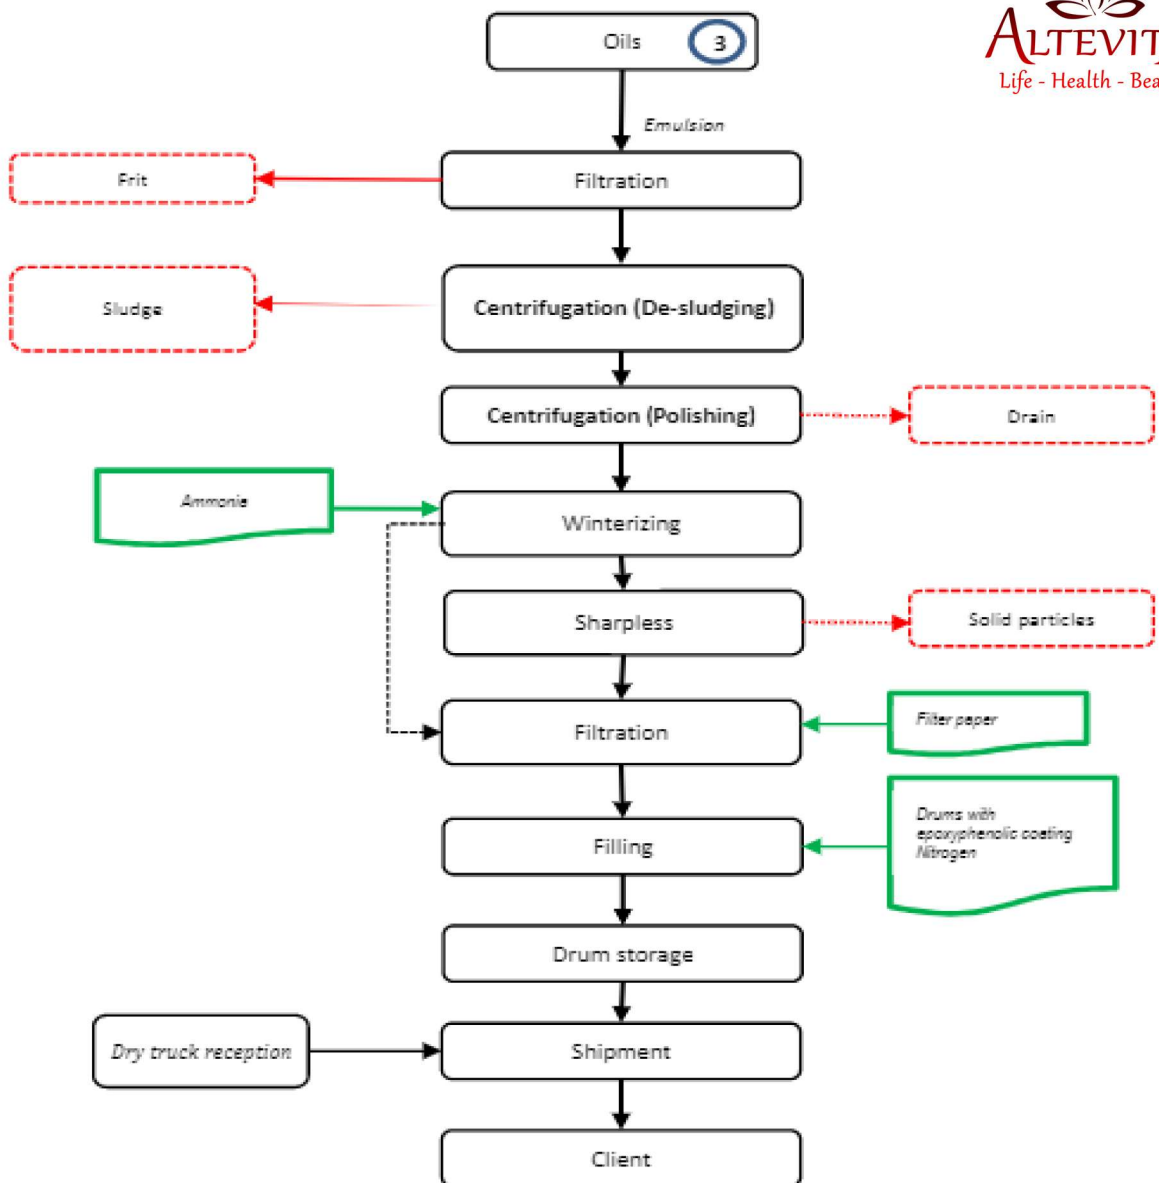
ALTEVIT
Life - Health - Bea

Oils 3

Emulsion

Frit

Filtration

Sludge

Centrifugation (De-sludging)

Centrifugation (Polishing)

Drain

Ammonie

Winterizing

Sharpless

Solid particles

Filtration

Filter paper

Filling

Drums with epoxyphenolic coating Nitrogen

Drum storage

Dry truck reception

Shipment

Client